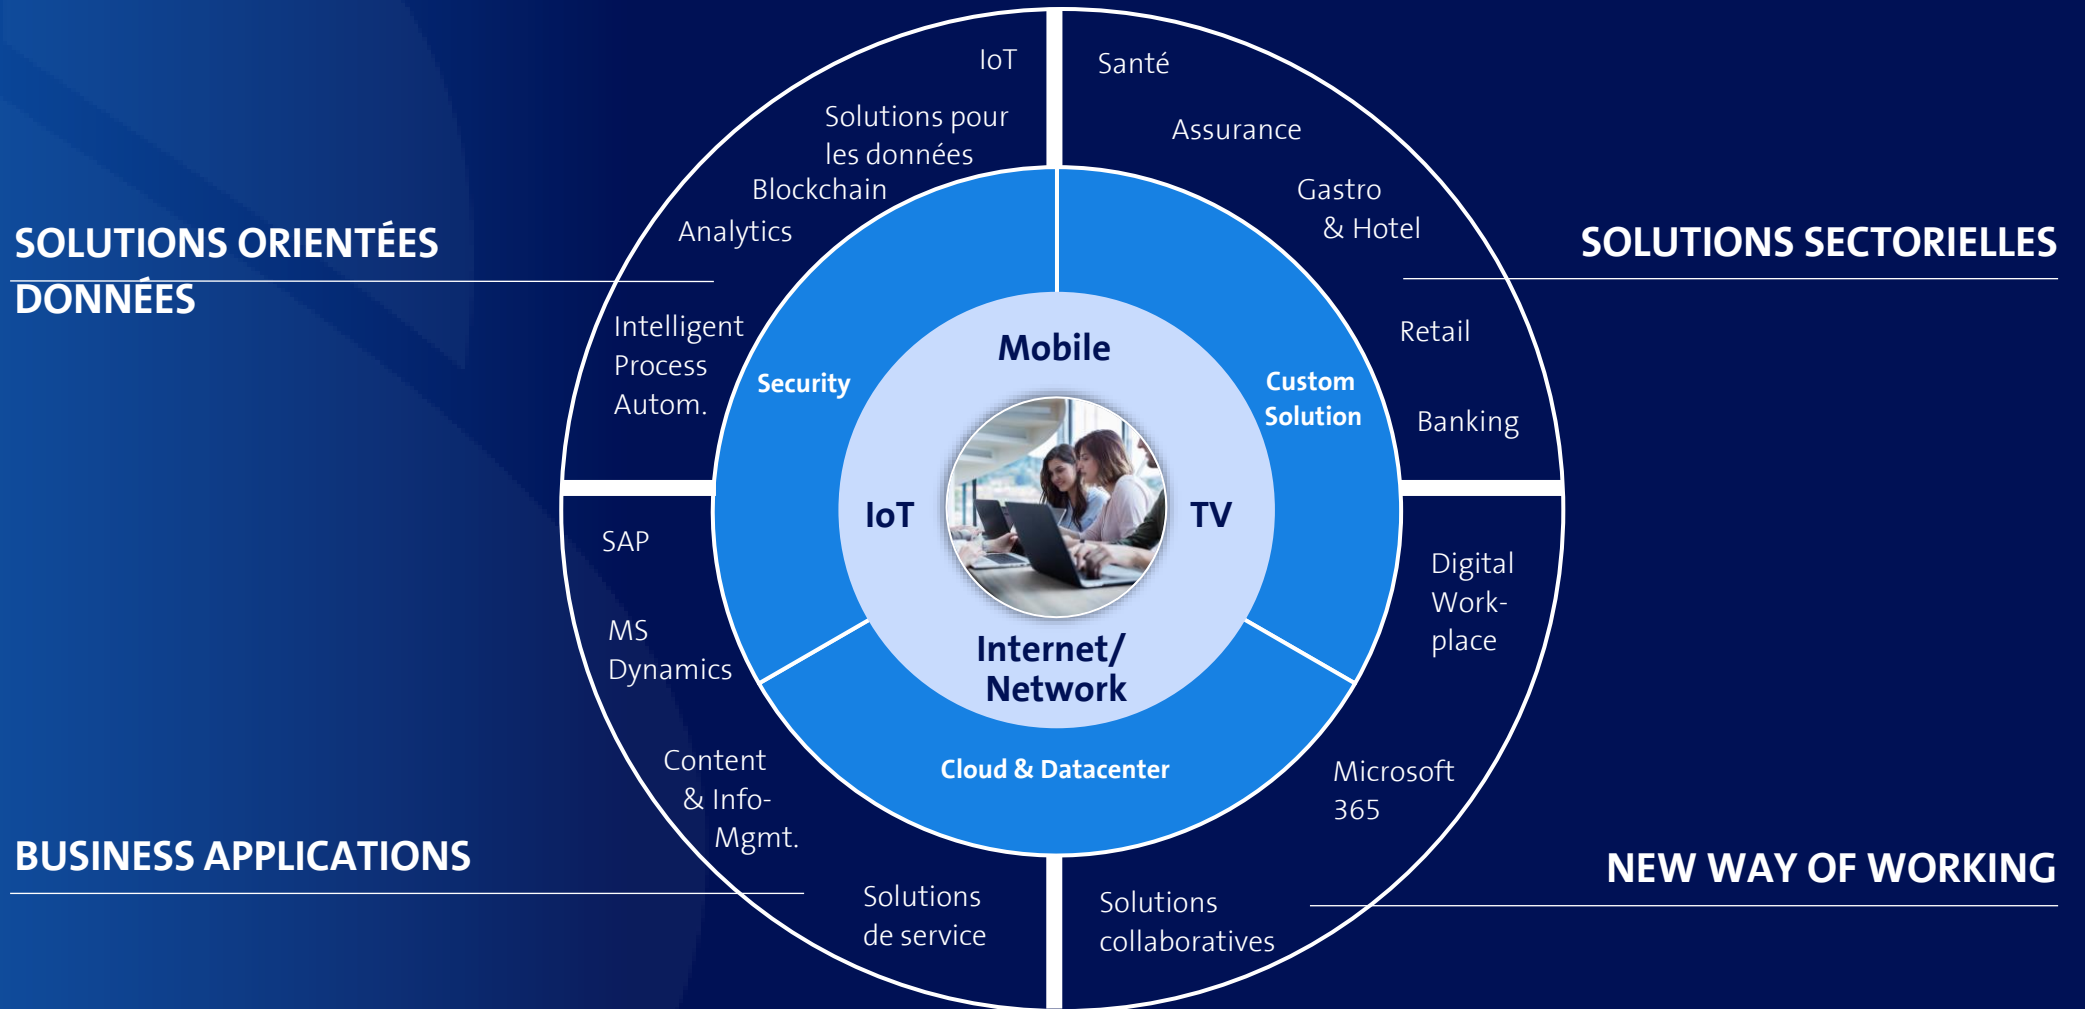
SOLUTIONS ORIENTÉES DONNÉES

IoT

Solutions pour les données

Blockchain

Analytics

Intelligent Process Autom.

Santé

Assurance

Gastro & Hotel

Retail

Banking

SOLUTIONS SECTORIELLES

Security

Mobile

Custom Solution

IoT

TV

Internet/ Network

Cloud & Datacenter

SAP

MS Dynamics

Content & Info-Mgmt.

Solutions de service

BUSINESS APPLICATIONS

Digital Work-place

Microsoft 365

Solutions collaboratives

NEW WAY OF WORKING